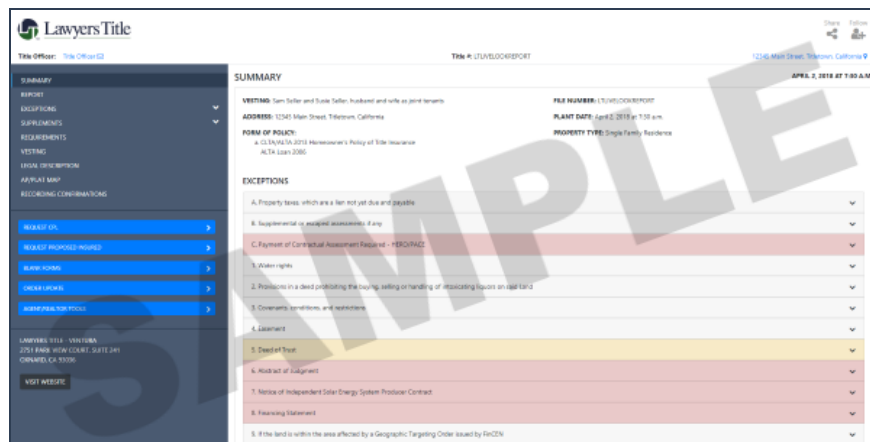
Lawyers Title

Share Follow

Title Officer: Title Officer02

Title #: LTLIVELOOKREPORT

12345 Main Street, Titletown, California

SUMMARY
REPORT
EXCEPTIONS
SUPPLEMENTS
REQUIREMENTS
VESTING
LEGAL DESCRIPTION
AP/PLAT MAP
RECORDING CONFIRMATIONS

REQUEST CPL
REQUEST PROPOSED INSURED
BLANK FORMS
ORDER UPDATE
AGENT/REALTOR TOOLS

LAWYERS TITLE - VENTURA
2751 PARK VIEW COURT, SUITE 241
OXNARD, CA 93036

VISIT WEBSITE

SUMMARY

APRIL 2, 2018 AT 7:30 A.M

VESTING: Sam Seller and Susie Seller, husband and wife as joint tenants

FILE NUMBER: LTLIVELOOKREPORT

ADDRESS: 12345 Main Street, Titletown, California

PLANT DATE: April 2, 2018 at 7:30 a.m.

FORM OF POLICY:
a. CLTA/ALTA 2013 Homeowner's Policy of Title Insurance
ALTA Loan 2006

PROPERTY TYPE: Single Family Residence

EXCEPTIONS

A. Property taxes, which are a lien not yet due and payable

B. Supplemental or escaped assessments if any

C. Payment of Contractual Assessment Required - HERO/PACE

1. Water rights

2. Provisions in a deed prohibiting the buying, selling or handling of intoxicating liquors on said land

3. Covenants, conditions, and restrictions

4. Easement

5. Deed of Trust

6. Abstract of Judgment

7. Notice of Independent Solar Energy System Producer Contract

8. Financing Statement

9. If the land is within the area affected by a Geographic Targeting Order issued by FinCEN

SAMPLE